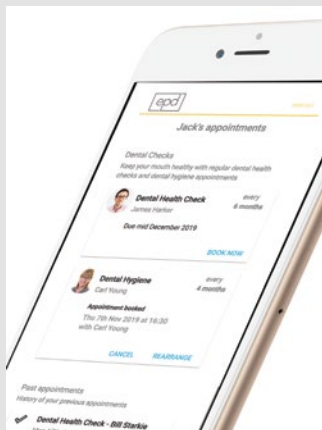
epd

Jack's appointments

Dental Checks
Keep your mouth healthy with regular dental health checks and dental hygiene appointments

Dental Health Check
James Harker
every 6 months

Due mid December 2019

BOOK NOW

Dental Hygiene
Carl Young
every 4 months

Appointment booked
Thu 7th Nov 2019 at 16:30 with Carl Young

CANCEL
REARRANGE

Past appointments
History of your previous appointments

Dental Health Check - Bill Starkie